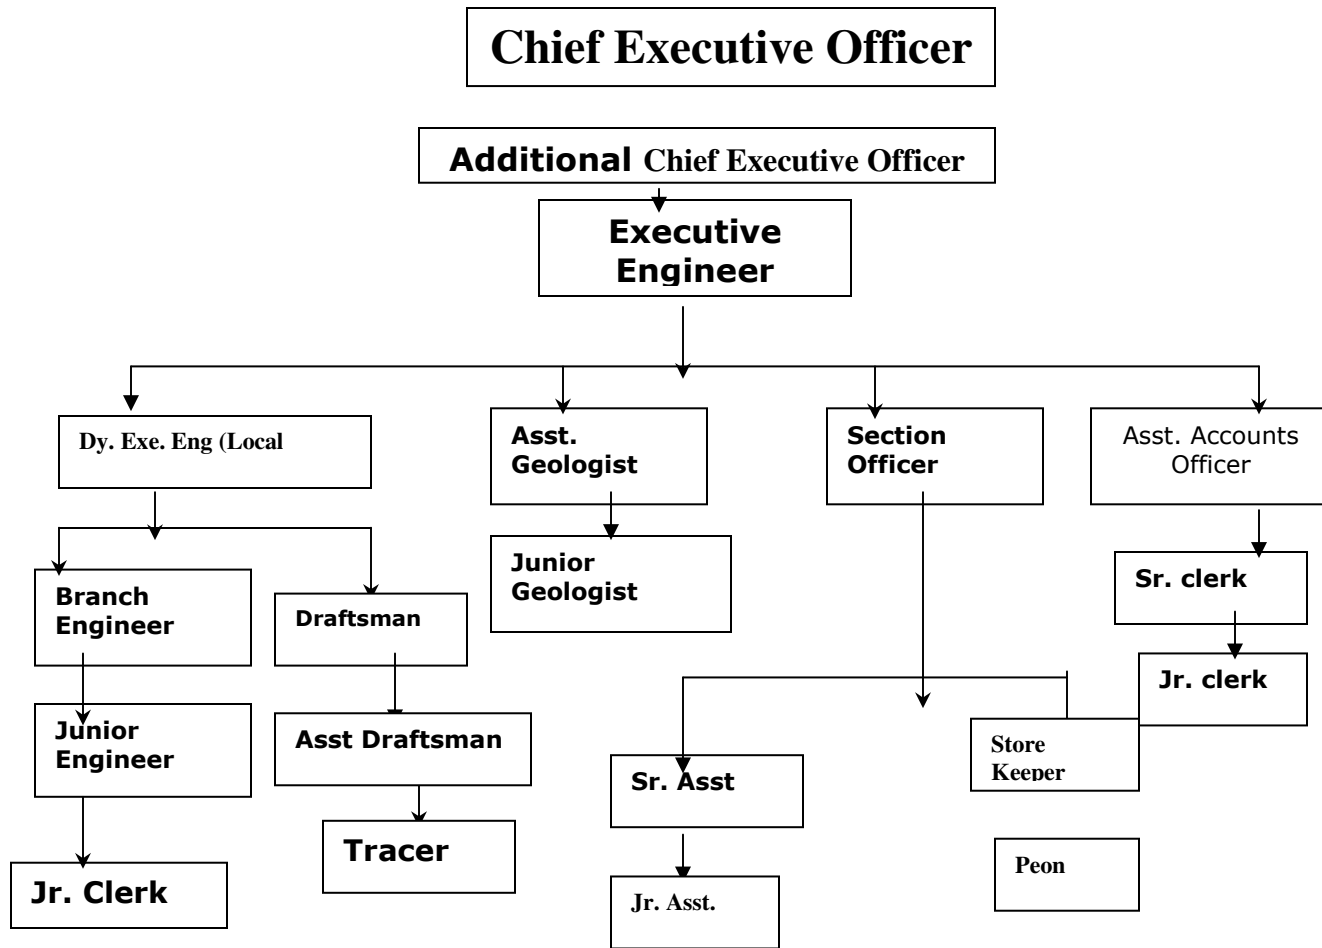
Chief Executive Officer

Additional Chief Executive Officer

Executive Engineer

Dy. Exe. Eng (Local

Asst. Geologist

Section Officer

Asst. Accounts Officer

Branch Engineer

Draftsman

Junior Geologist

Sr. clerk

Jr. clerk

Junior Engineer

Asst Draftsman

Store Keeper

Sr. Asst

Tracer

Peon

Jr. Clerk

Jr. Asst.